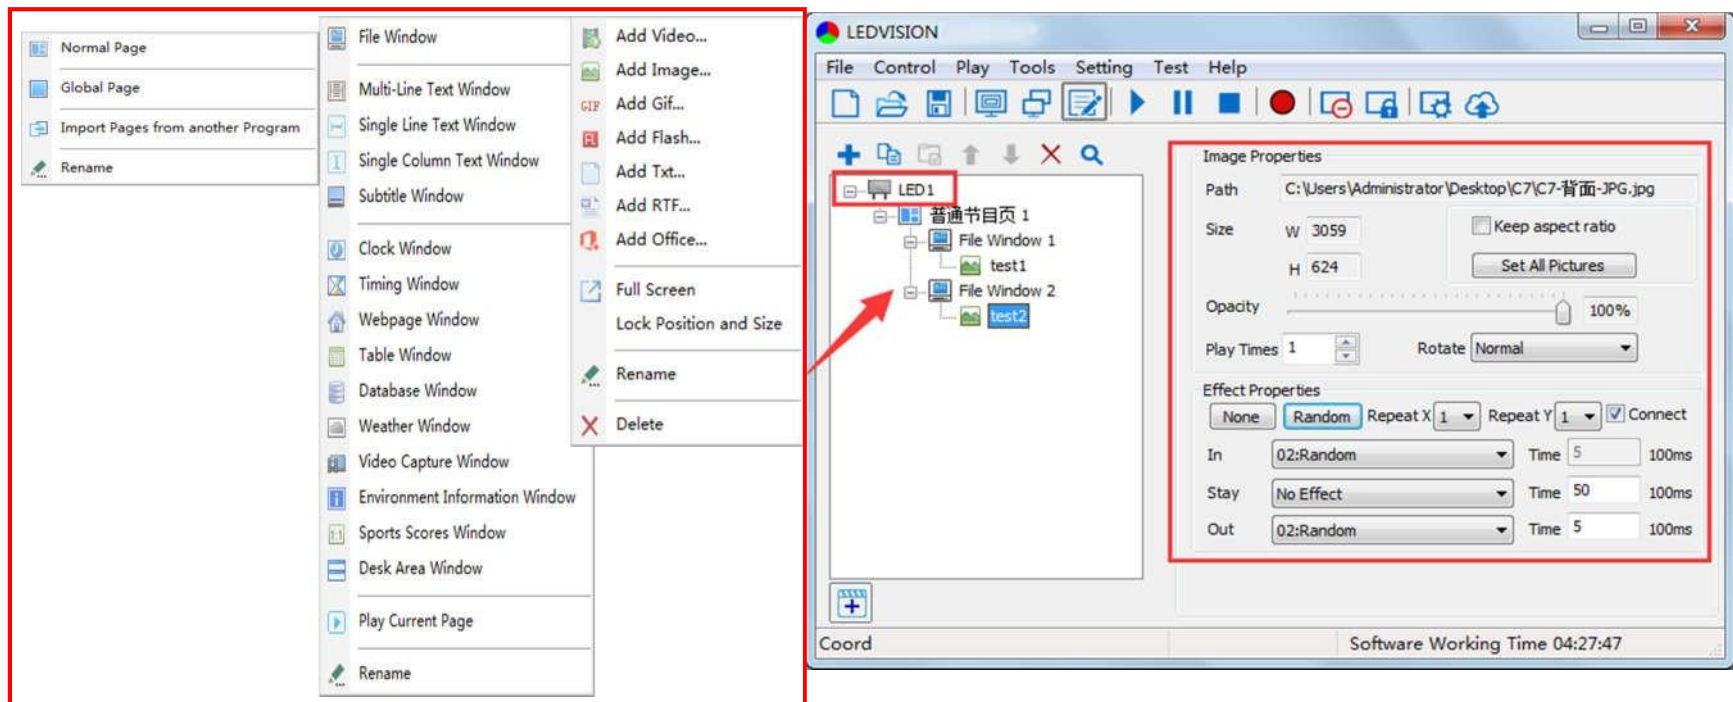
Normal Page
Global Page
Import Pages from another Program
Rename

File Window
Multi-Line Text Window
Single Line Text Window
Single Column Text Window
Subtitle Window
Clock Window
Timing Window
Webpage Window
Table Window
Database Window
Weather Window
Video Capture Window
Environment Information Window
Sports Scores Window
Desk Area Window
Play Current Page
Rename

Add Video...
Add Image...
Add Gif...
Add Flash...
Add Txt...
Add RTF...
Add Office...
Full Screen
Lock Position and Size
Rename
Delete

LEDVISION
File Control Play Tools Setting Test Help

LED1
普通节目页 1
File Window 1
test1
File Window 2
test2

Image Properties
Path C:\Users\Administrator\Desktop\C7\C7-背面-JPG.jpg
Size W 3059
Keep aspect ratio
H 624
Set All Pictures
Opacity 100%
Play Times 1 Rotate Normal
Effect Properties
None Random Repeat X 1 Repeat Y 1 Connect
In 02:Random Time 5 100ms
Stay No Effect Time 50 100ms
Out 02:Random Time 5 100ms

Coord
Software Working Time 04:27:47